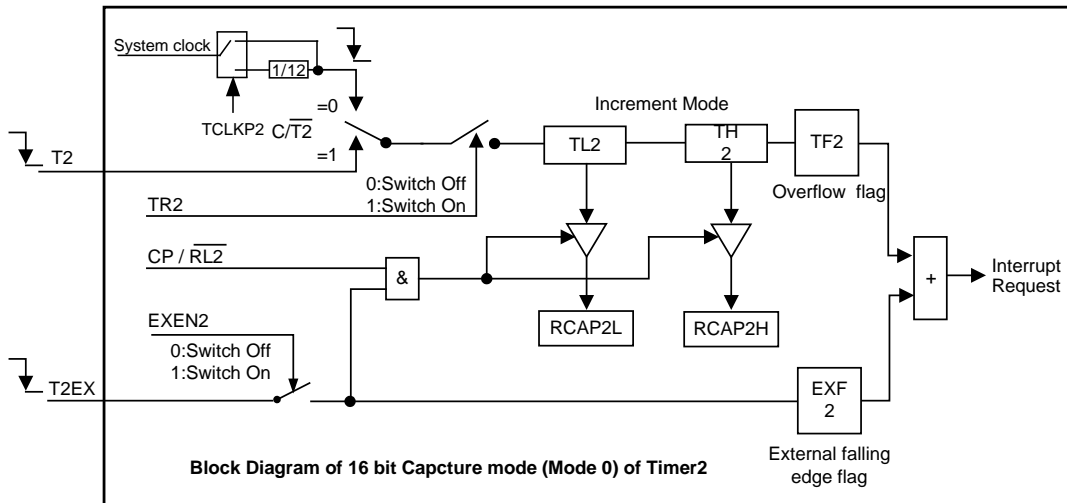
System clock

1/12

TCLKP2 $C/\overline{T2}$

=0

=1

T2

Increment Mode

TL2

TH 2

TF2

Overflow flag

0:Switch Off
1:Switch On

TR2

$CP / \overline{RL2}$

&

RCAP2L

RCAP2H

+

Interrupt Request

EXEN2

0:Switch Off
1:Switch On

T2EX

EXF 2

External falling edge flag

Block Diagram of 16 bit Capcture mode (Mode 0) of Timer2